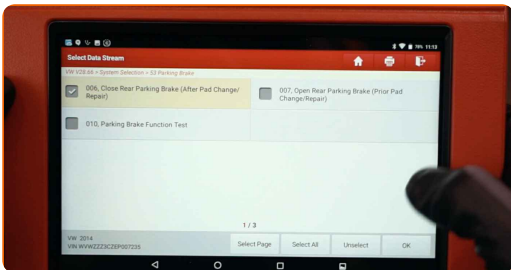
78% 11:13

Select Data Stream

VW V28.66 > System Selection > 53 Parking Brake

006, Close Rear Parking Brake (After Pad Change/ Repair)

007, Open Rear Parking Brake (Prior Pad Change/Repair)

010, Parking Brake Function Test

1 / 3

VW 2014
VIN WVWZZZ3CZEP007235

Select Page

Select All

Unselect

OK